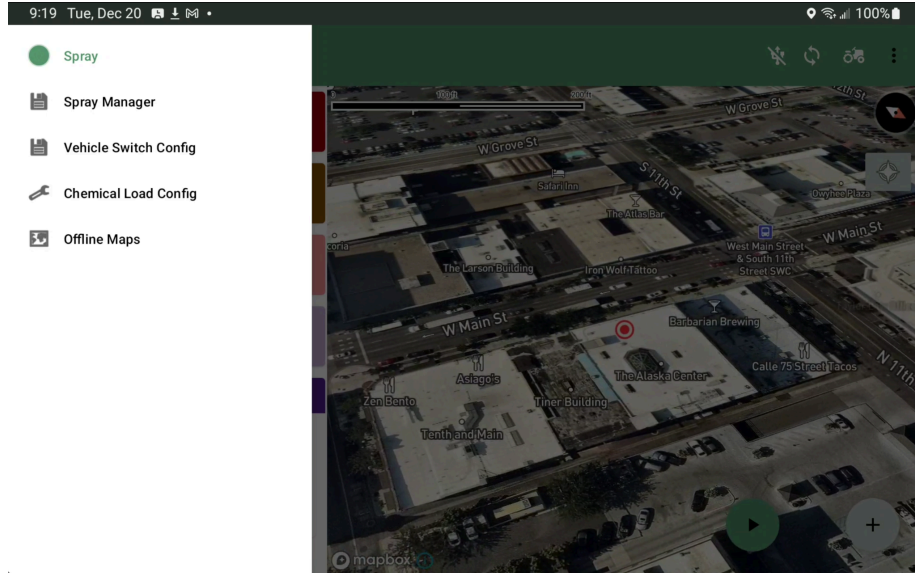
9:19 Tue, Dec 20

100%

Spray

Spray Manager

Vehicle Switch Config

Chemical Load Config

Offline Maps

W Grove St

W Grove St

Safari Inn

S 11th St

The Atlas Bar

Owyhee Plaza

W Main St

West Main Street & South 11th Street SWC

The Larson Building

Iron Wolf Tattoo

W Main St

Barbarian Brewing

The Alaska Center

Calle 75 Street Tacos

N 11th

Asiago's

Zen Bento

Tiner Building

Tenth and Main

mapbox